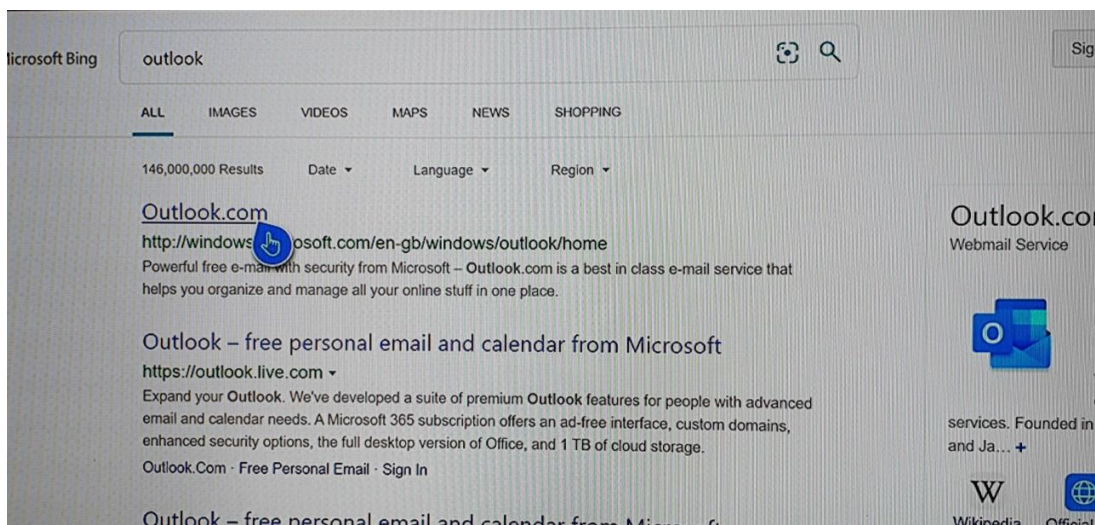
licrosoft Bing

outlook

Sig

ALL IMAGES VIDEOS MAPS NEWS SHOPPING

146,000,000 Results Date ▾ Language ▾ Region ▾

Outlook.com

http://windows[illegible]osoft.com/en-gb/windows/outlook/home

Powerful free e-ma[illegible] with security from Microsoft – Outlook.com is a best in class e-mail service that helps you organize and manage all your online stuff in one place.

Outlook – free personal email and calendar from Microsoft

https://outlook.live.com ▾

Expand your Outlook. We've developed a suite of premium Outlook features for people with advanced email and calendar needs. A Microsoft 365 subscription offers an ad-free interface, custom domains, enhanced security options, the full desktop version of Office, and 1 TB of cloud storage.

Outlook.Com · Free Personal Email · Sign In

Outlook – free personal email and calendar from M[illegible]

Outlook.co

Webmail Service

services. Founded in and Ja... +

W

Wikipedia

Officia